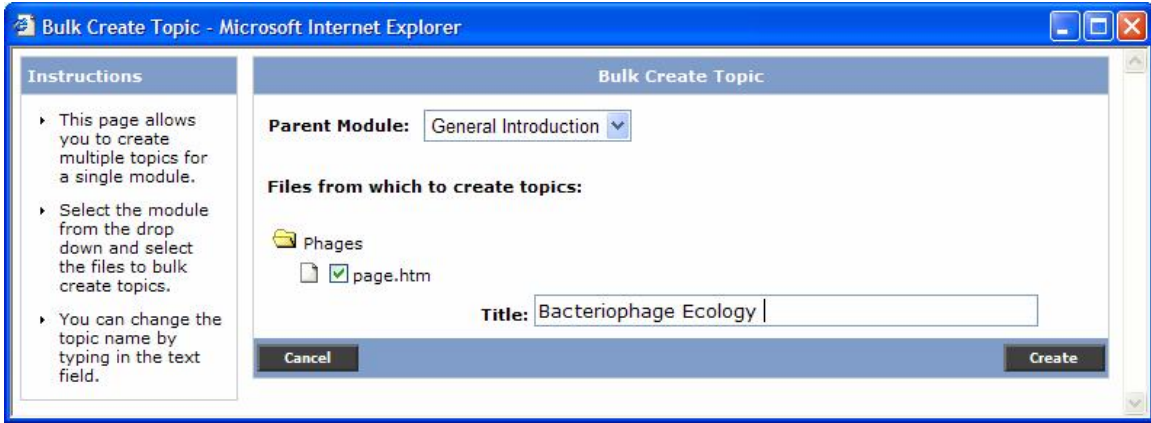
Bulk Create Topic - Microsoft Internet Explorer

Instructions

This page allows you to create multiple topics for a single module.

Select the module from the drop down and select the files to bulk create topics.

You can change the topic name by typing in the text field.

Bulk Create Topic

Parent Module: General Introduction

Files from which to create topics:

Phages

page.htm

Title: Bacteriophage Ecology

Cancel

Create